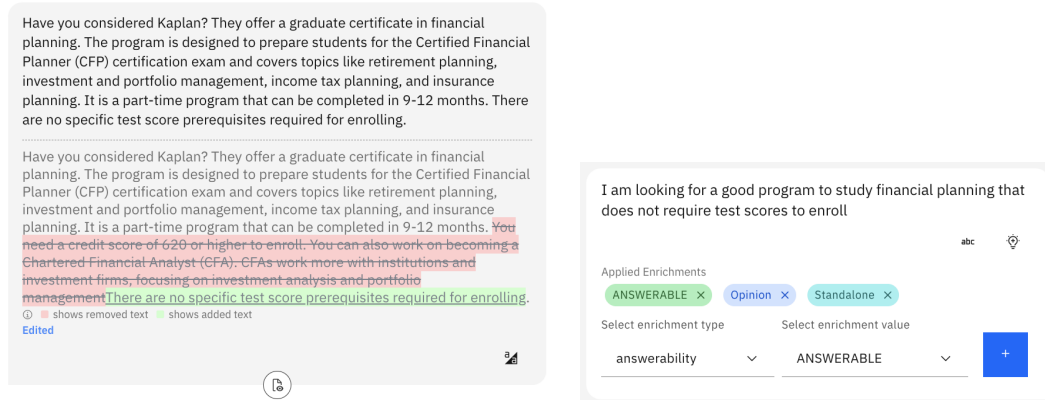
Have you considered Kaplan? They offer a graduate certificate in financial planning. The program is designed to prepare students for the Certified Financial Planner (CFP) certification exam and covers topics like retirement planning, investment and portfolio management, income tax planning, and insurance planning. It is a part-time program that can be completed in 9-12 months. There are no specific test score prerequisites required for enrolling.

Have you considered Kaplan? They offer a graduate certificate in financial planning. The program is designed to prepare students for the Certified Financial Planner (CFP) certification exam and covers topics like retirement planning, investment and portfolio management, income tax planning, and insurance planning. It is a part-time program that can be completed in 9-12 months. You need a credit score of 620 or higher to enroll. You can also work on becoming a Chartered Financial Analyst (CFA). CFAs work more with institutions and investment firms, focusing on investment analysis and portfolio managementThere are no specific test score prerequisites required for enrolling.

shows removed text shows added text

Edited

I am looking for a good program to study financial planning that does not require test scores to enroll

abc

Applied Enrichments

ANSWERABLE ×
Opinion ×
Standalone ×

Select enrichment type
answerability

Select enrichment value
ANSWERABLE

+